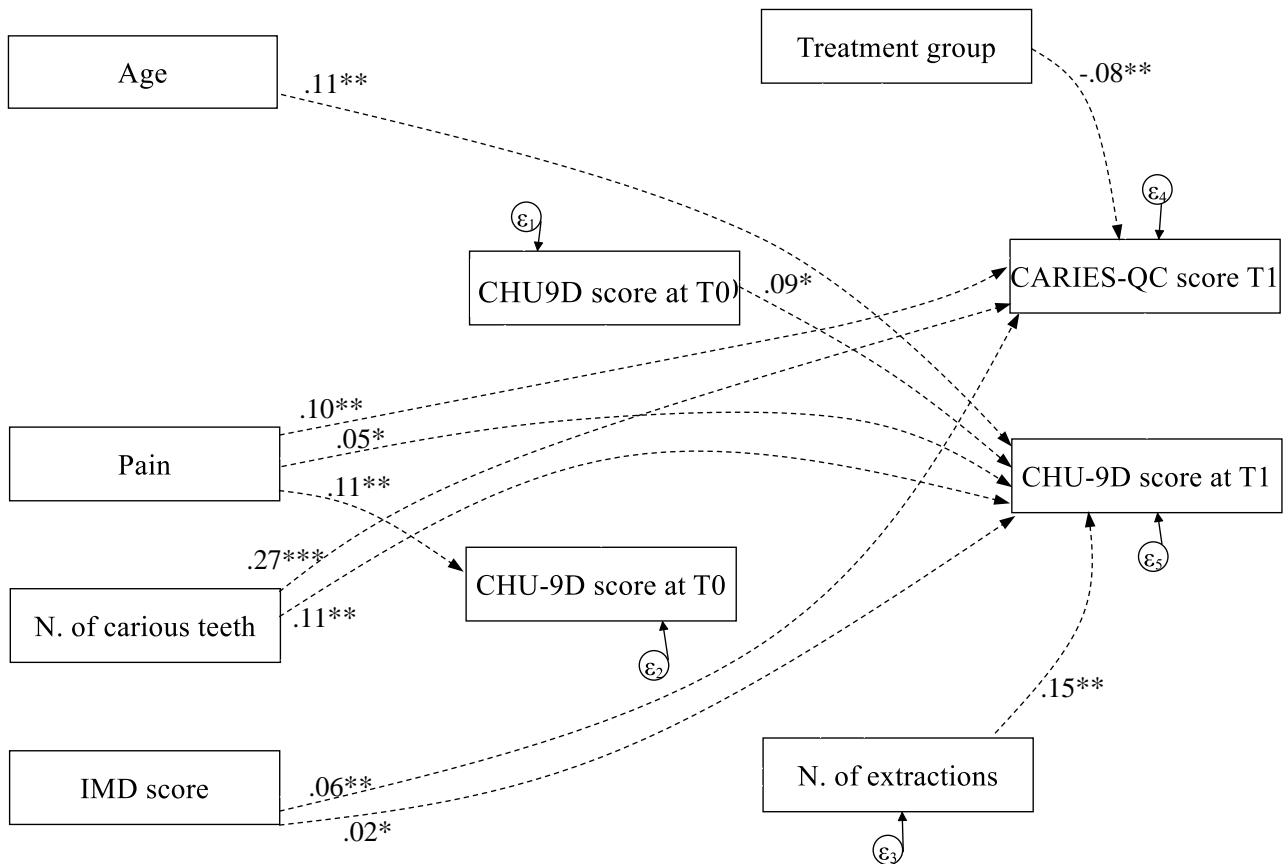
Age

.11**

Treatment group

-.08**

$\varepsilon_4$

$\varepsilon_1$

CHU9D score at T0

.09*

CARIES-QC score T1

.10**

.05*

Pain

.11**

CHU-9D score at T1

$\varepsilon_5$

.27***

CHU-9D score at T0

N. of carious teeth

.11**

$\varepsilon_2$

.15**

IMD score

.06**

.02*

N. of extractions

$\varepsilon_3$